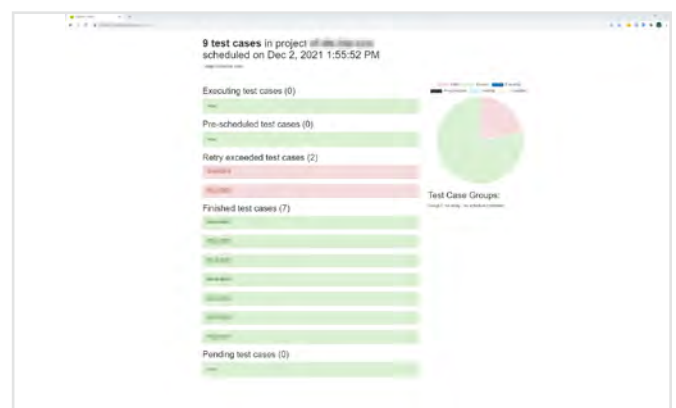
9 test cases in project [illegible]
scheduled on Dec 2, 2021 1:55:52 PM

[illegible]

Executing test cases (0)

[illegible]

Pre-scheduled test cases (0)

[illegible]

Retry exceeded test cases (2)

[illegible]

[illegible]

Finished test cases (7)

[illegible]

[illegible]

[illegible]

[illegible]

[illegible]

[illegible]

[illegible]

Pending test cases (0)

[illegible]

Test Case Groups:

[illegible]